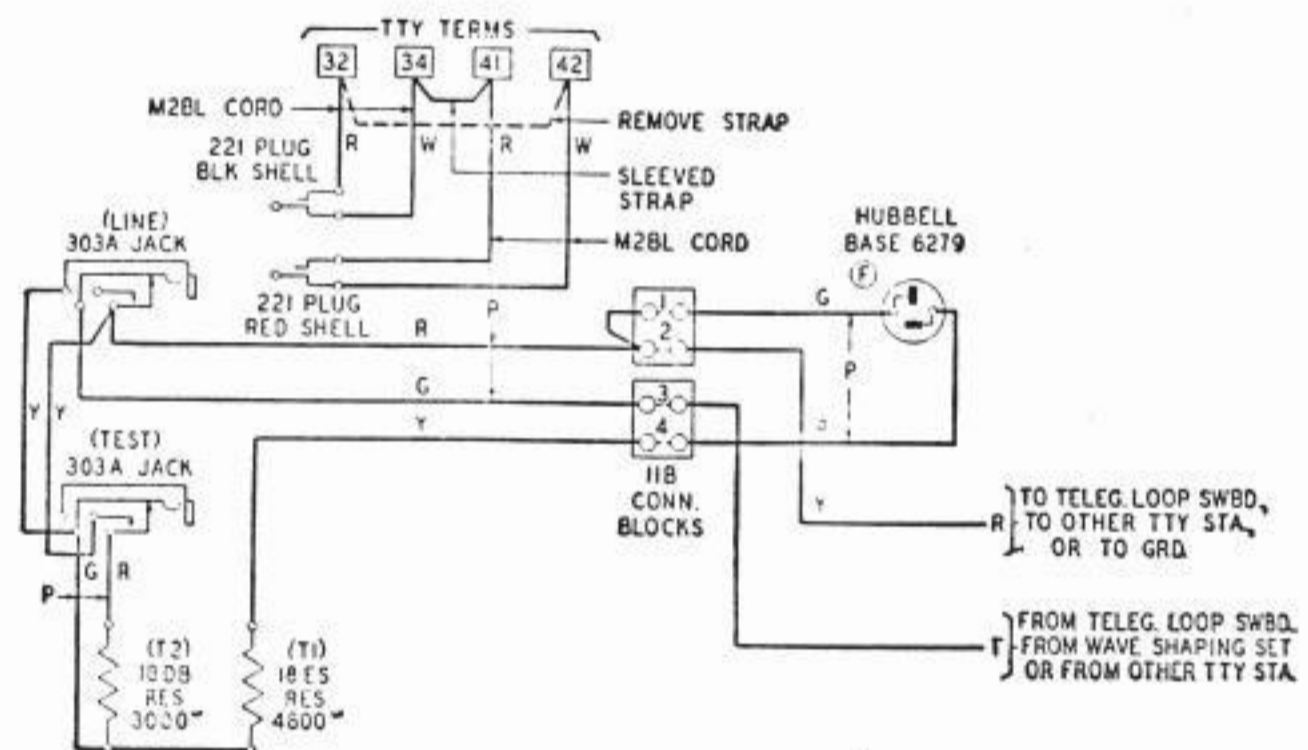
TTY TERMS
32
34
41
42
M2BL CORD
REMOVE STRAP
R
W
R
W
221 PLUG
BLK SHELL
SLEEVED
STRAP
(LINE)
303A JACK
M2BL CORD
HUBBELL
BASE 6279
(F)
221 PLUG
RED SHELL
P
R
G
1
2
P
G
3
Y
4
Y Y
Y
(TEST)
303A JACK
118
CONN.
BLOCKS
Y
R
TO TELEG. LOOP SWBD,
TO OTHER TTY STA,
OR TO GRD.
G R
P
T
FROM TELEG. LOOP SWBD.
FROM WAVE SHAPING SET
OR FROM OTHER TTY STA.
(T2)
18DB
RES
3000$^{\omega}$
(T1)
18ES
RES
4600$^{\omega}$